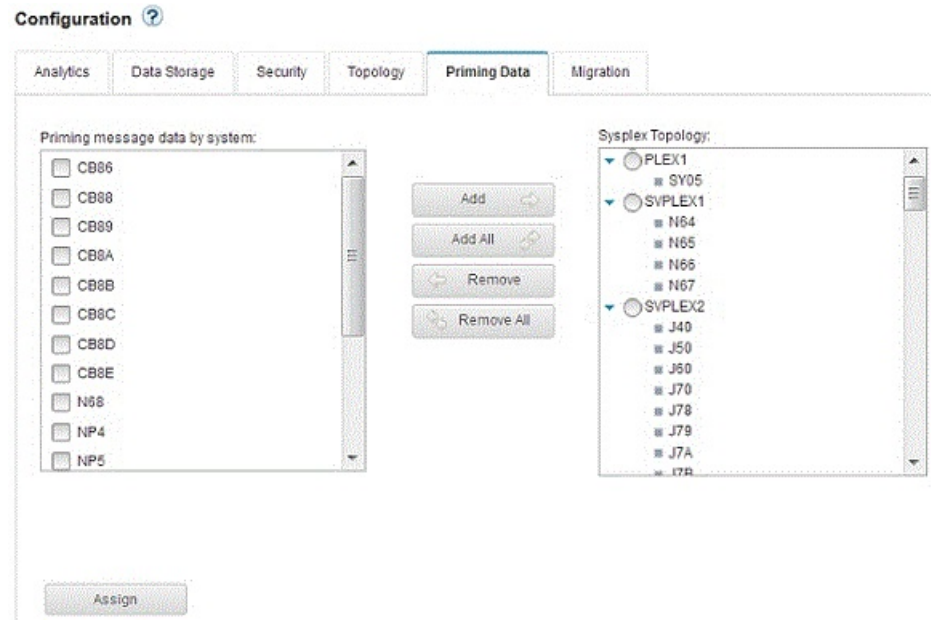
Configuration ?

Analytics Data Storage Security Topology Priming Data Migration

Priming message data by system:

CB86
CB88
CB89
CB8A
CB8B
CB8C
CB8D
CB8E
N68
NP4
NP5

Add
Add All
Remove
Remove All

Sysplex Topology:

PLEX1
SY05
SVPLEX1
N64
N65
N66
N67
SVPLEX2
J40
J50
J60
J70
J78
J79
J7A
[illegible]

Assign